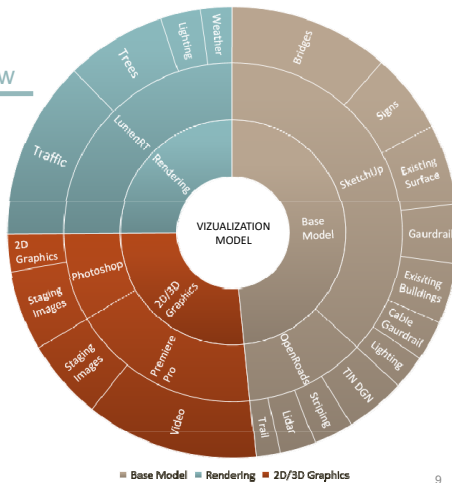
W

VIZUALIZATION MODEL

Base Model

SketchUp

OpenRoads

Bridges

Signs

Existing Surface

Gaurdrail

Exisiting Buildings

Cable Gaurdrail

Lighting

TIN DGN

Striping

Lidar

Trail

Rendering

LumenRT

Trees

Lighting

Weather

Traffic

2D/3D Graphics

Photoshop

Premiere Pro

2D Graphics

Staging Images

Staging Images

Video

Base Model  Rendering  2D/3D Graphics

9